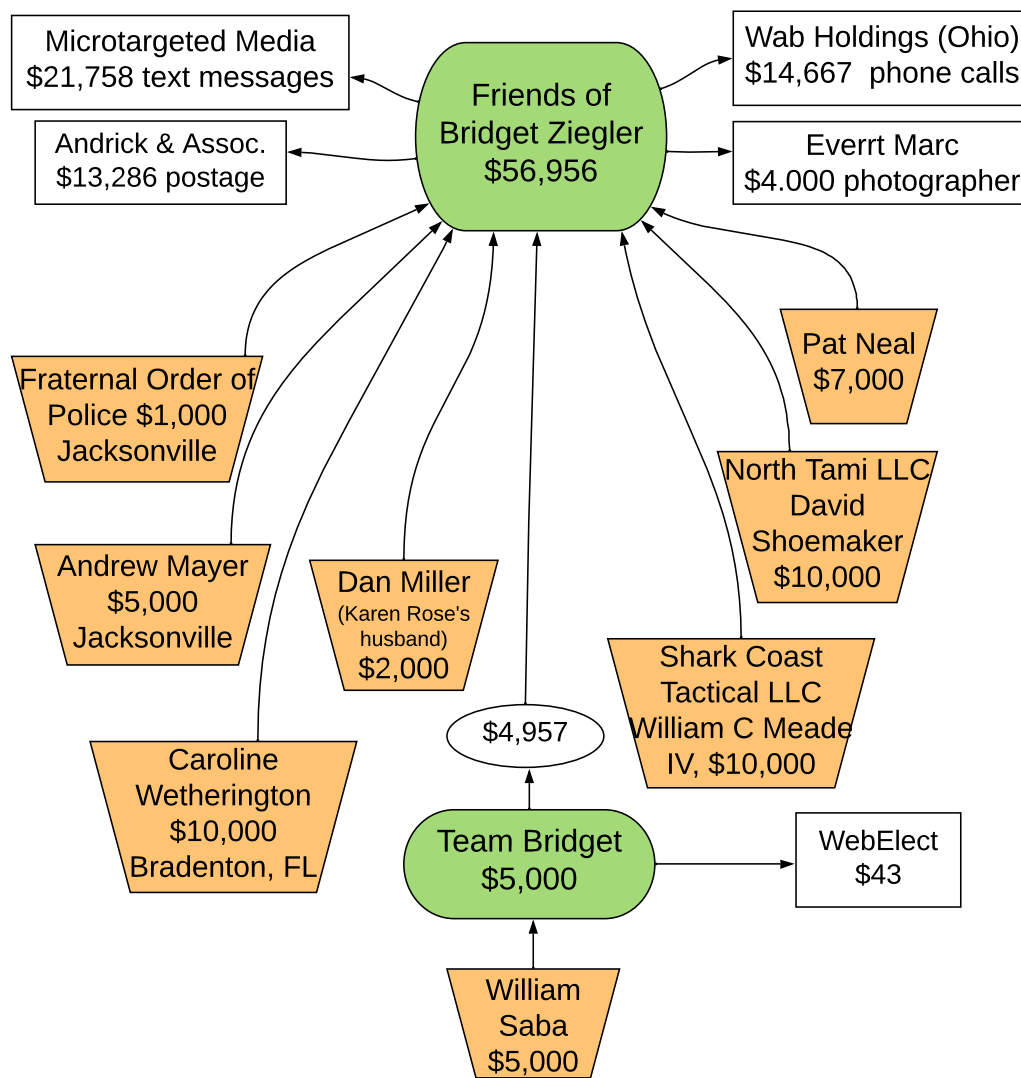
Microtargeted Media
$21,758 text messages

Andrick & Assoc.
$13,286 postage

Friends of Bridget Ziegler
$56,956

Wab Holdings (Ohio)
$14,667 phone calls

Everrt Marc
$4.000 photographer

Fraternal Order of Police $1,000 Jacksonville

Pat Neal
$7,000

North Tami LLC
David Shoemaker
$10,000

Andrew Mayer
$5,000
Jacksonville

Dan Miller
(Karen Rose's husband)
$2,000

Shark Coast Tactical LLC
William C Meade IV, $10,000

$4,957

Caroline Wetherington
$10,000
Bradenton, FL

Team Bridget
$5,000

WebElect
$43

William Saba
$5,000